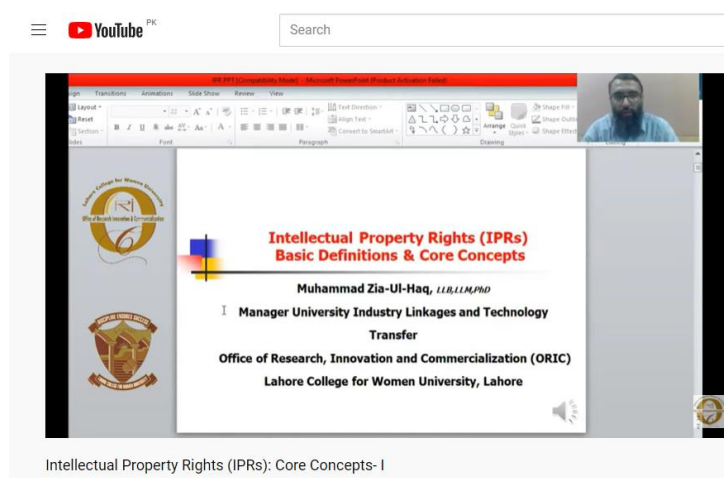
YouTube PK

Search

IPR PPT [Compatibility Mode] - Microsoft PowerPoint (Product Activation Failed)

ign Transitions Animations Slide Show Review View

Layout Reset Section

Font Paragraph Drawing

Text Direction Align Text Convert to SmartArt

Arrange Quick Styles

Shape Fill Shape Outline Shape Effects

Lahore College for Women University

Office of Research Innovation & Commercialization

Intellectual Property Rights (IPRs)
Basic Definitions & Core Concepts

Muhammad Zia-Ul-Haq, LLB,LLM,PhD

Manager University Industry Linkages and Technology Transfer

Office of Research, Innovation and Commercialization (ORIC)

Lahore College for Women University, Lahore

Intellectual Property Rights (IPRs): Core Concepts- I